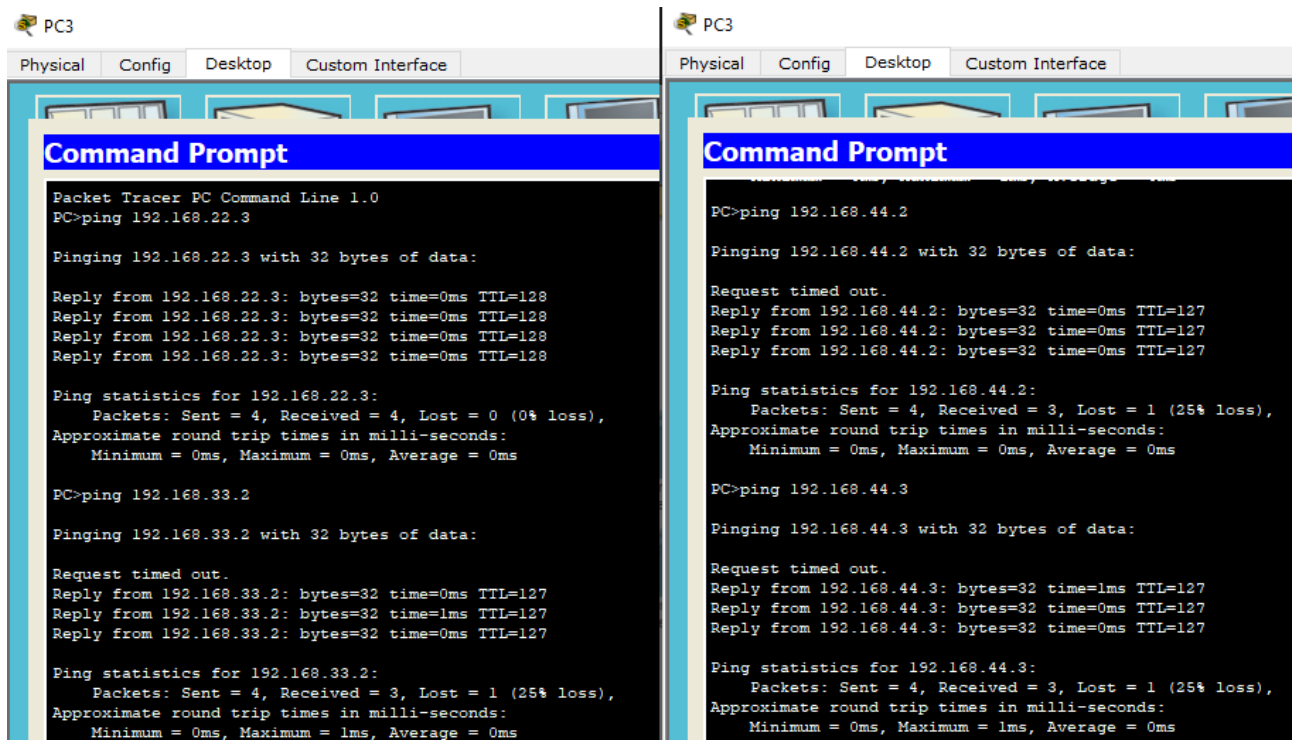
PC3

Physical | Config | Desktop | Custom Interface

Command Prompt

Packet Tracer PC Command Line 1.0
PC>ping 192.168.22.3

Pinging 192.168.22.3 with 32 bytes of data:

Reply from 192.168.22.3: bytes=32 time=0ms TTL=128
Reply from 192.168.22.3: bytes=32 time=0ms TTL=128
Reply from 192.168.22.3: bytes=32 time=0ms TTL=128
Reply from 192.168.22.3: bytes=32 time=0ms TTL=128

Ping statistics for 192.168.22.3:
Packets: Sent = 4, Received = 4, Lost = 0 (0% loss),
Approximate round trip times in milli-seconds:
Minimum = 0ms, Maximum = 0ms, Average = 0ms

PC>ping 192.168.33.2

Pinging 192.168.33.2 with 32 bytes of data:

Request timed out.
Reply from 192.168.33.2: bytes=32 time=0ms TTL=127
Reply from 192.168.33.2: bytes=32 time=1ms TTL=127
Reply from 192.168.33.2: bytes=32 time=0ms TTL=127

Ping statistics for 192.168.33.2:
Packets: Sent = 4, Received = 3, Lost = 1 (25% loss),
Approximate round trip times in milli-seconds:
Minimum = 0ms, Maximum = 1ms, Average = 0ms

PC3

Physical | Config | Desktop | Custom Interface

Command Prompt

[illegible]

PC>ping 192.168.44.2

Pinging 192.168.44.2 with 32 bytes of data:

Request timed out.
Reply from 192.168.44.2: bytes=32 time=0ms TTL=127
Reply from 192.168.44.2: bytes=32 time=0ms TTL=127
Reply from 192.168.44.2: bytes=32 time=0ms TTL=127

Ping statistics for 192.168.44.2:
Packets: Sent = 4, Received = 3, Lost = 1 (25% loss),
Approximate round trip times in milli-seconds:
Minimum = 0ms, Maximum = 0ms, Average = 0ms

PC>ping 192.168.44.3

Pinging 192.168.44.3 with 32 bytes of data:

Request timed out.
Reply from 192.168.44.3: bytes=32 time=1ms TTL=127
Reply from 192.168.44.3: bytes=32 time=0ms TTL=127
Reply from 192.168.44.3: bytes=32 time=0ms TTL=127

Ping statistics for 192.168.44.3:
Packets: Sent = 4, Received = 3, Lost = 1 (25% loss),
Approximate round trip times in milli-seconds:
Minimum = 0ms, Maximum = 1ms, Average = 0ms